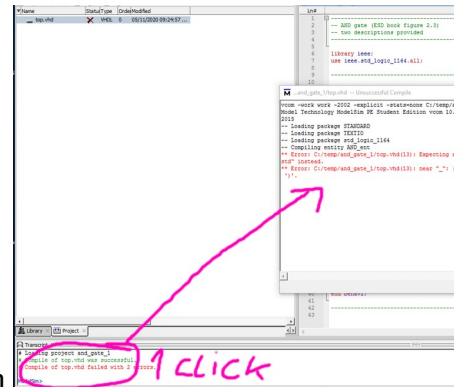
Name | Status | Type | Order | Modified

top.vhd | ✗ | VHDL | 0 | 05/11/2020 09:24:57 ...

Ln#

1 --------------------------------------------------------

2 -- AND gate (ESD book figure 2.3)

3 -- two descriptions provided

4 --------------------------------------------------------

5

6 library ieee;

7 use ieee.std_logic_1164.all;

8

9 --------------------------------------------------------

10

M ...and_gate_1/top.vhd -- Unsuccessful Compile

vcom -work work -2002 -explicit -stats=none C:/temp/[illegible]
Model Technology ModelSim PE Student Edition vcom 10.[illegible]
2015
-- Loading package STANDARD
-- Loading package TEXTIO
-- Loading package std_logic_1164
-- Compiling entity AND_ent
** Error: C:/temp/and_gate_1/top.vhd(13): Expecting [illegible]
std" instead.
** Error: C:/temp/and_gate_1/top.vhd(13): near "_": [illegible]
')'.

40 end behav1;
41
42 --------------------------------------------------------
43

Library | Project

Transcript

# Loading project and_gate_1
# Compile of top.vhd was successful.
# Compile of top.vhd failed with 2 errors.

VSIM>

1 CLICK